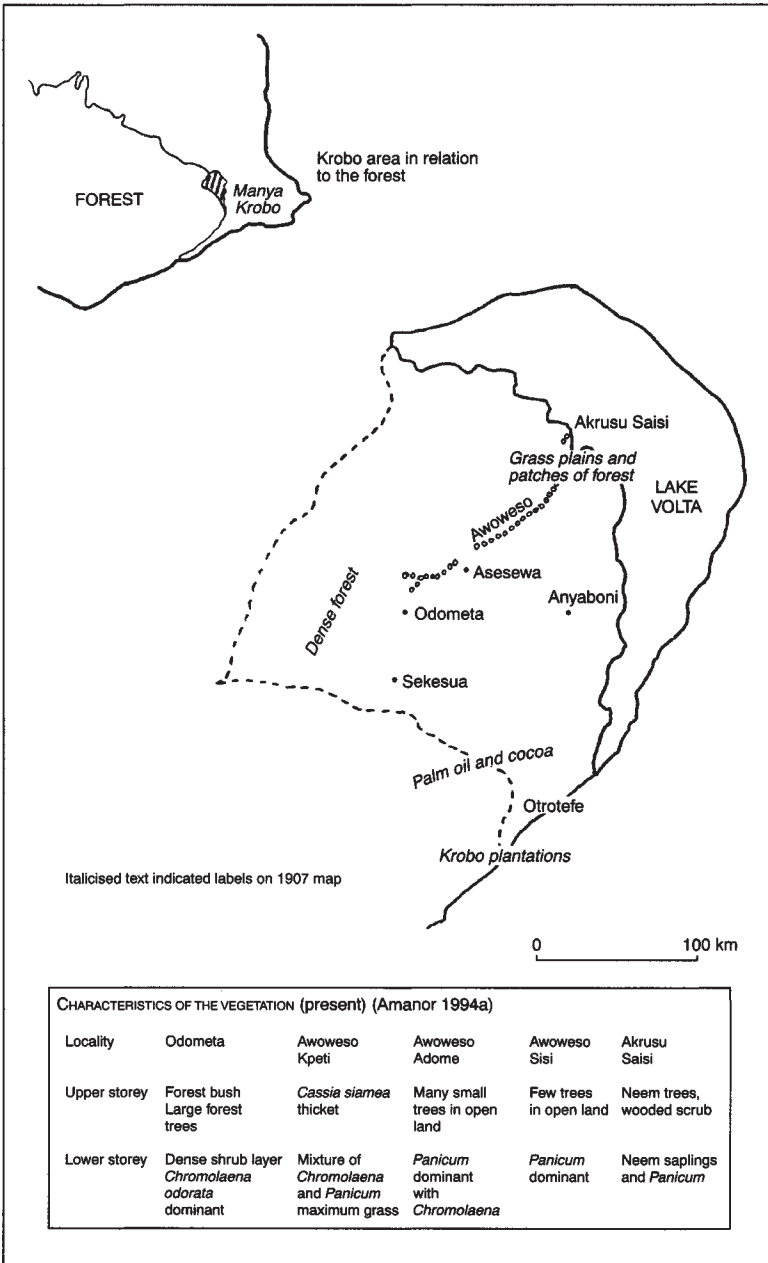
FOREST

Manya Krobo

Krobo area in relation to the forest

Akrusu Saisi

Grass plains and patches of forest

LAKE VOLTA

Awoweso

Asesewa

Anyaboni

Odometa

Dense forest

Sekesua

Palm oil and cocoa

Otrotefe

Krobo plantations

Italicised text indicated labels on 1907 map

0 100 km

CHARACTERISTICS OF THE VEGETATION (present) (Amanor 1994a)

| Locality | Odometa | Awoweso Kpeti | Awoweso Adome | Awoweso Sisi | Akrusu Saisi |
|---|---|---|---|---|---|
| Upper storey | Forest bush Large forest trees | Cassia siamea thicket | Many small trees in open land | Few trees in open land | Neem trees, wooded scrub |
| Lower storey | Dense shrub layer Chromolaena odorata dominant | Mixture of Chromolaena and Panicum maximum grass | Panicum dominant with Chromolaena | Panicum dominant | Neem saplings and Panicum |